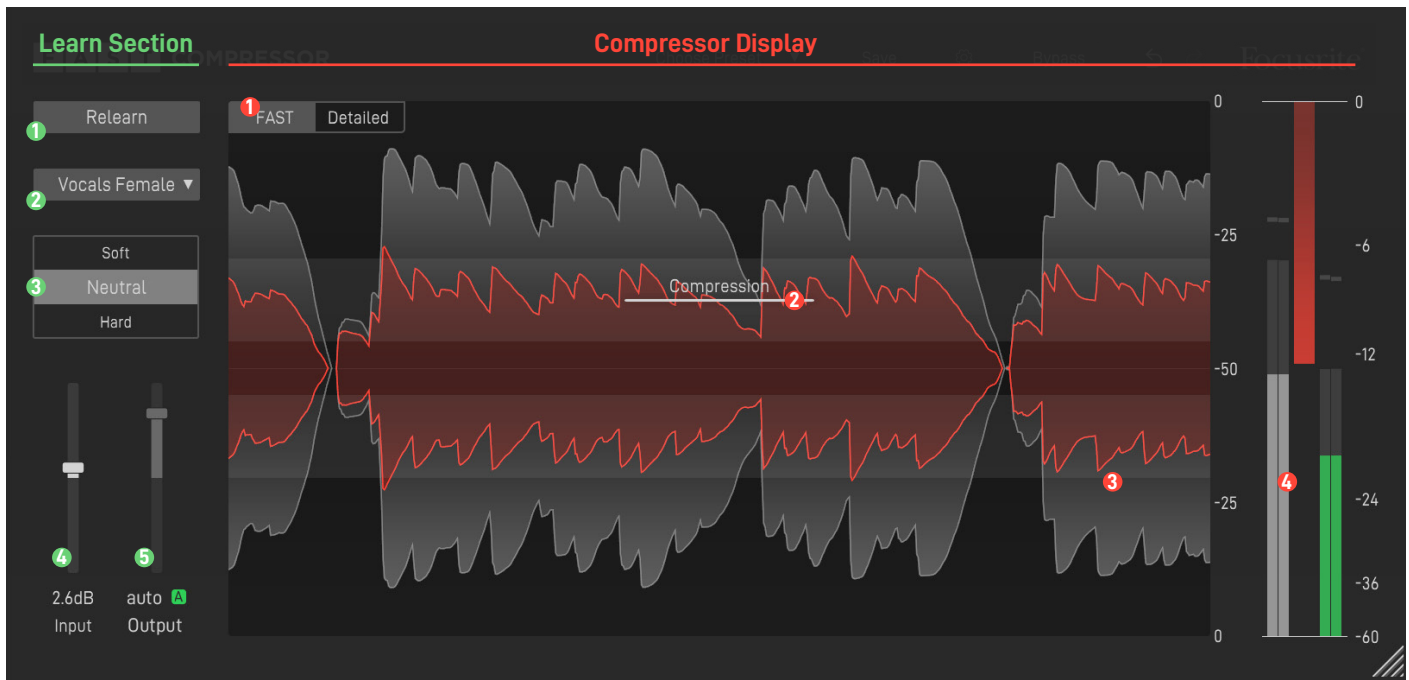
Learn Section

Compressor Display

Relearn

1

FAST Detailed

1

Vocals Female ▾

2

Soft

Neutral

3

Hard

Compression

2

3

4

0

-25

-50

-25

0

0

-6

-12

-24

-36

-60

4

5

2.6dB
Input

auto A
Output